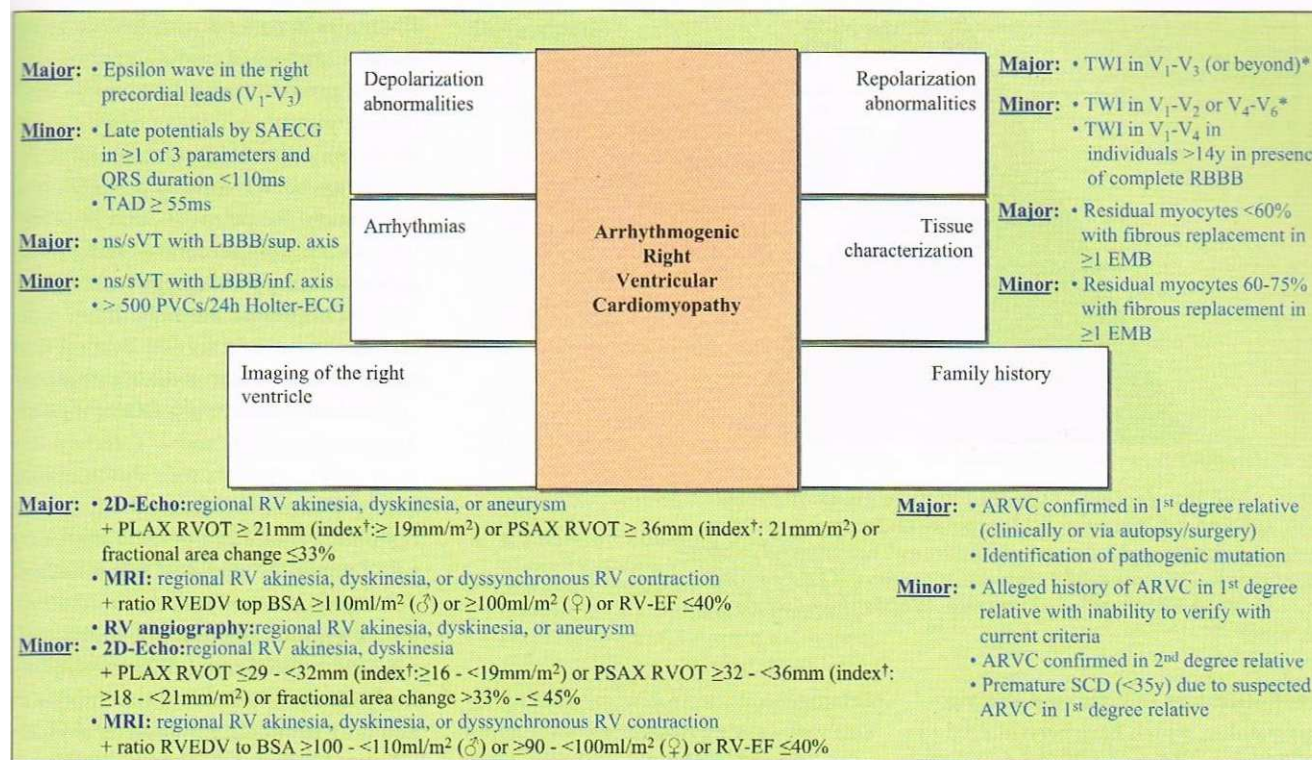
Major: • Epsilon wave in the right precordial leads ($V_1$-$V_3$)

Minor: • Late potentials by SAECG in ≥1 of 3 parameters and QRS duration <110ms
• TAD ≥ 55ms

Major: • ns/sVT with LBBB/sup. axis

Minor: • ns/sVT with LBBB/inf. axis
• > 500 PVCs/24h Holter-ECG

Depolarization abnormalities

Arrhythmias

Arrhythmogenic Right Ventricular Cardiomyopathy

Repolarization abnormalities

Tissue characterization

Major: • TWI in $V_1$-$V_3$ (or beyond)*

Minor: • TWI in $V_1$-$V_2$ or $V_4$-$V_6$*
• TWI in $V_1$-$V_4$ in individuals >14y in presenc of complete RBBB

Major: • Residual myocytes <60% with fibrous replacement in ≥1 EMB

Minor: • Residual myocytes 60-75% with fibrous replacement in ≥1 EMB

Imaging of the right ventricle

Family history

Major: • 2D-Echo:regional RV akinesia, dyskinesia, or aneurysm
+ PLAX RVOT ≥ 21mm (index†:≥ 19mm/m²) or PSAX RVOT ≥ 36mm (index†: 21mm/m²) or fractional area change ≤33%
• MRI: regional RV akinesia, dyskinesia, or dyssynchronous RV contraction
+ ratio RVEDV top BSA ≥110ml/m² (♂) or ≥100ml/m² (♀) or RV-EF ≤40%
• RV angiography:regional RV akinesia, dyskinesia, or aneurysm

Minor: • 2D-Echo:regional RV akinesia, dyskinesia
+ PLAX RVOT ≤29 - <32mm (index†:≥16 - <19mm/m²) or PSAX RVOT ≥32 - <36mm (index†: ≥18 - <21mm/m²) or fractional area change >33% - ≤ 45%
• MRI: regional RV akinesia, dyskinesia, or dyssynchronous RV contraction
+ ratio RVEDV to BSA ≥100 - <110ml/m² (♂) or ≥90 - <100ml/m² (♀) or RV-EF ≤40%

Major: • ARVC confirmed in 1st degree relative (clinically or via autopsy/surgery)
• Identification of pathogenic mutation

Minor: • Alleged history of ARVC in 1st degree relative with inability to verify with current criteria
• ARVC confirmed in 2nd degree relative
• Premature SCD (<35y) due to suspected ARVC in 1st degree relative